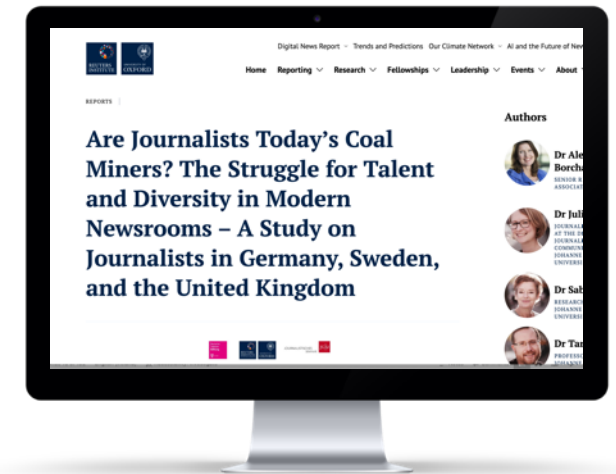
REUTERS INSTITUTE | UNIVERSITY OF OXFORD

Digital News Report · Trends and Predictions · Our Climate Network · AI and the Future of New

Home · Reporting · Research · Fellowships · Leadership · Events · About

REPORTS

Are Journalists Today's Coal Miners? The Struggle for Talent and Diversity in Modern Newsrooms – A Study on Journalists in Germany, Sweden, and the United Kingdom

Authors

Dr Ale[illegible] Borcha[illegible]
SENIOR R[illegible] ASSOCIAT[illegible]

Dr Juli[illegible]
JOURNALI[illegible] AT THE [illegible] JOURNAL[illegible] COMMUN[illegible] JOHANNE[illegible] UNIVERSI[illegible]

Dr Sab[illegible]
RESEARCH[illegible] JOHANNE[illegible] UNIVERSI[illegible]

Dr Tan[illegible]
PROFESSO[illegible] JOHANNE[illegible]